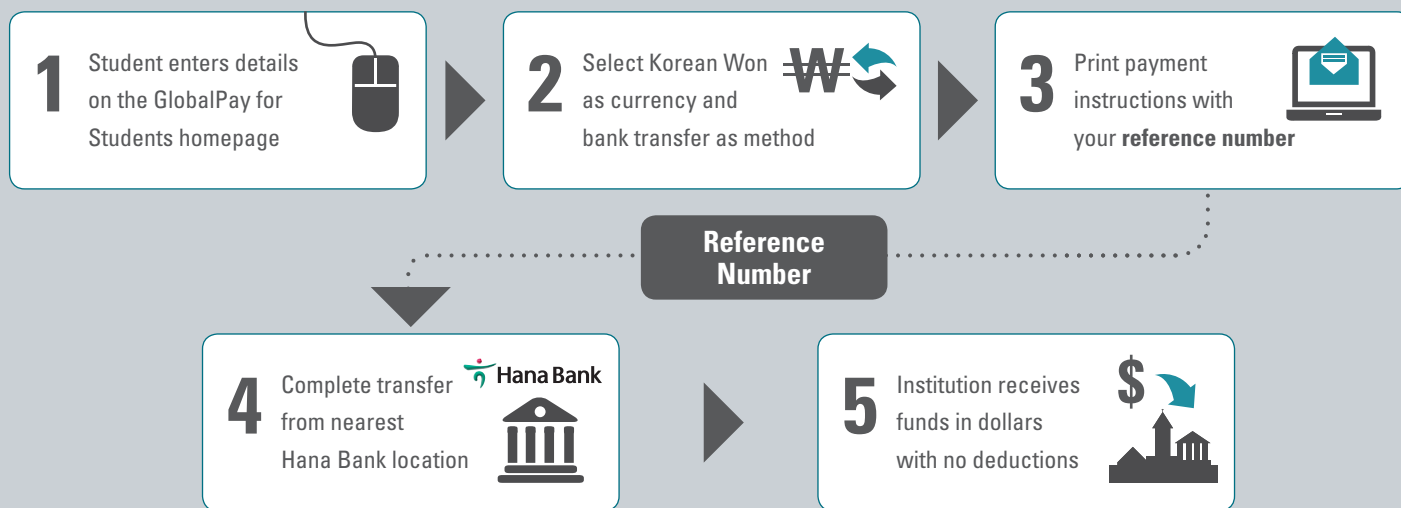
1 Student enters details on the GlobalPay for Students homepage

2 Select Korean Won as currency and bank transfer as method

₩

3 Print payment instructions with your **reference number**

Reference Number

4 Complete transfer from nearest Hana Bank location

Hana Bank

5 Institution receives funds in dollars with no deductions

$